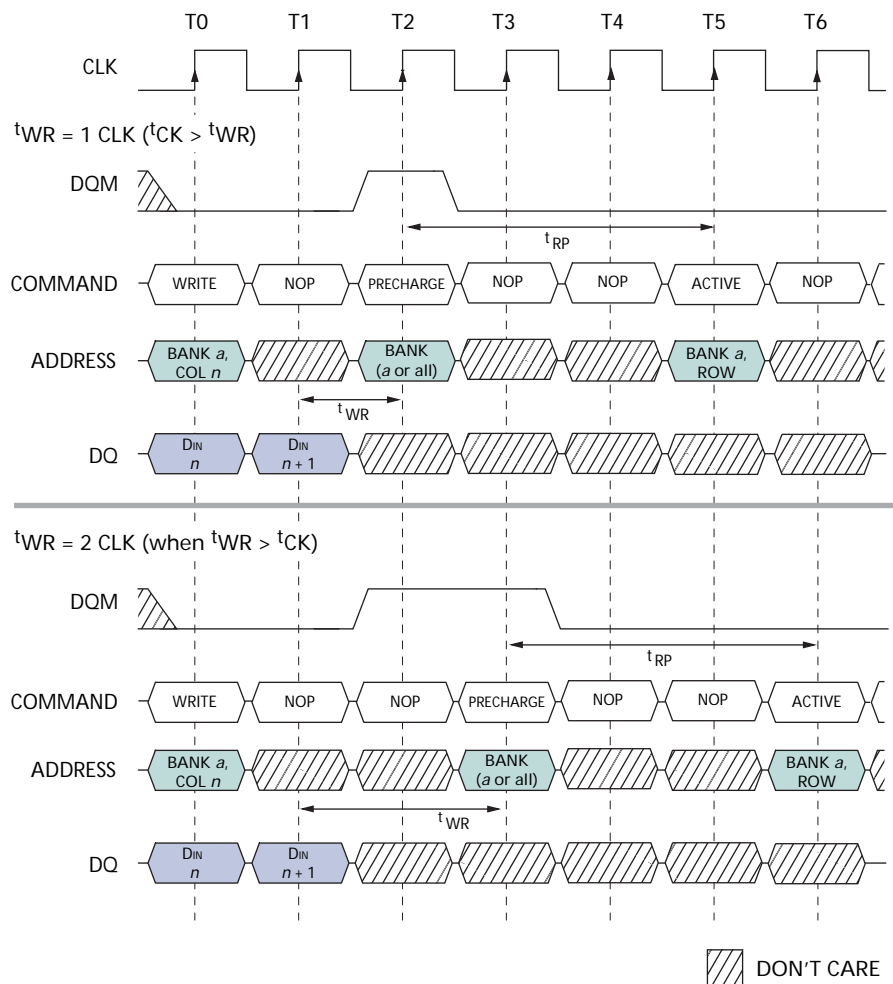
T0 T1 T2 T3 T4 T5 T6

CLK

$^tWR = 1$ CLK ($^tCK > {}^tWR$)

DQM

$t_{RP}$

COMMAND WRITE NOP PRECHARGE NOP NOP ACTIVE NOP

ADDRESS BANK *a*, COL *n* BANK (*a* or all) BANK *a*, ROW

$t_{WR}$

DQ $D_{IN}$ *n* $D_{IN}$ *n* + 1

$^tWR = 2$ CLK (when $^tWR > {}^tCK$)

DQM

$t_{RP}$

COMMAND WRITE NOP NOP PRECHARGE NOP NOP ACTIVE

ADDRESS BANK *a*, COL *n* BANK (*a* or all) BANK *a*, ROW

$t_{WR}$

DQ $D_{IN}$ *n* $D_{IN}$ *n* + 1

DON'T CARE